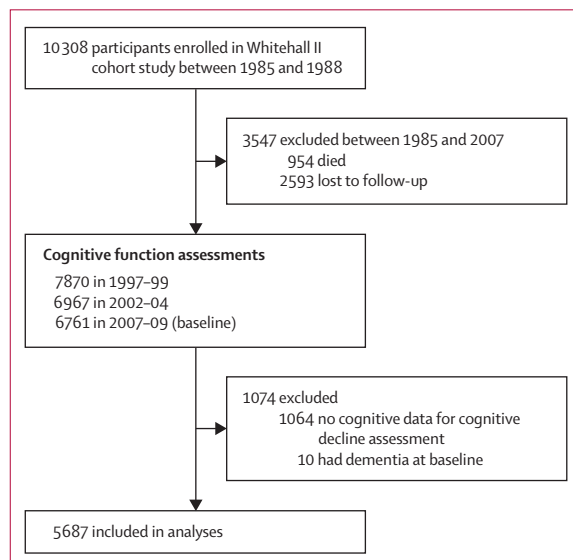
10 308 participants enrolled in Whitehall II cohort study between 1985 and 1988

3547 excluded between 1985 and 2007
954 died
2593 lost to follow-up

**Cognitive function assessments**
7870 in 1997–99
6967 in 2002–04
6761 in 2007–09 (baseline)

1074 excluded
1064 no cognitive data for cognitive decline assessment
10 had dementia at baseline

5687 included in analyses